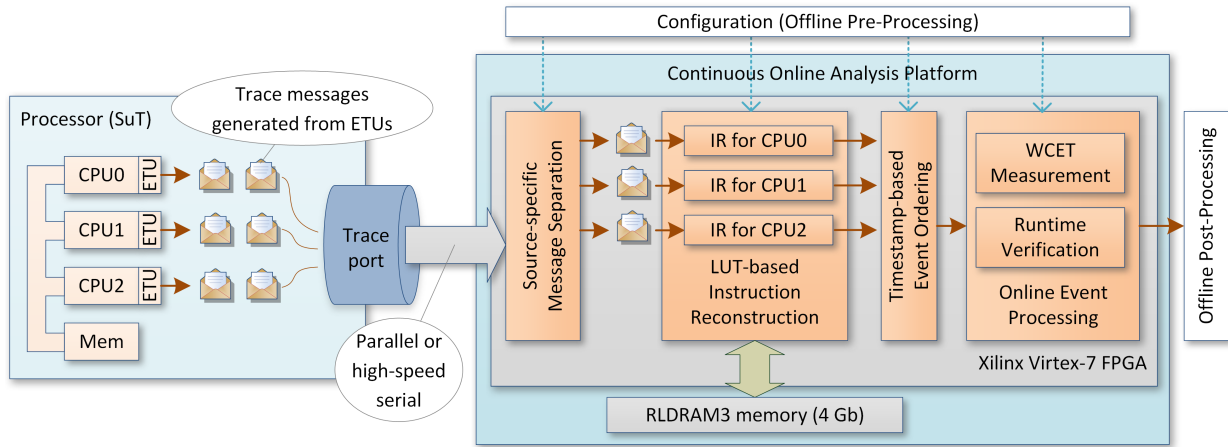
Configuration (Offline Pre-Processing)

Continuous Online Analysis Platform

Processor (SuT)

Trace messages generated from ETUs

CPU0 ETU

CPU1 ETU

CPU2 ETU

Mem

Trace port

Parallel or high-speed serial

Source-specific Message Separation

IR for CPU0

IR for CPU1

IR for CPU2

LUT-based Instruction Reconstruction

Timestamp-based Event Ordering

WCET Measurement

Runtime Verification

Online Event Processing

Xilinx Virtex-7 FPGA

Offline Post-Processing

RLDRAM3 memory (4 Gb)